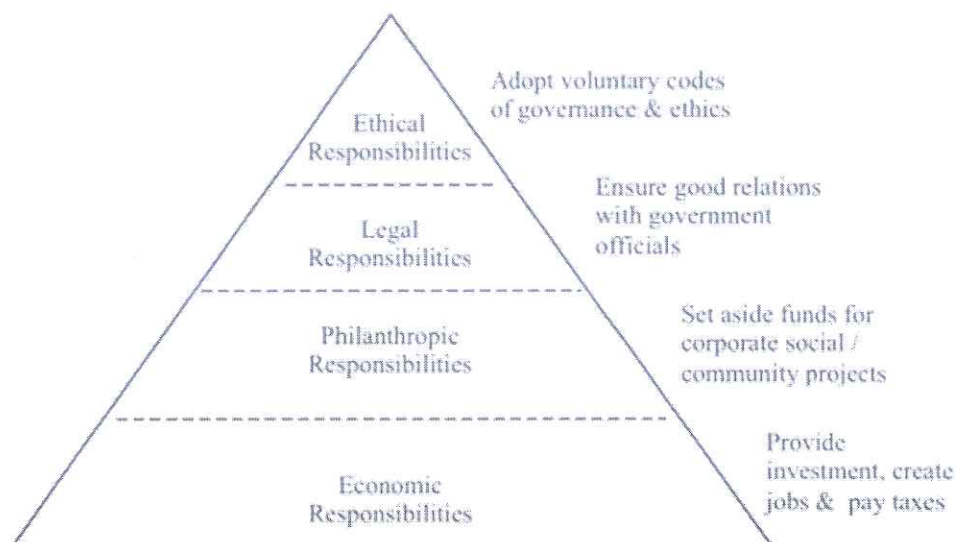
Ethical Responsibilities

Adopt voluntary codes of governance & ethics

Legal Responsibilities

Ensure good relations with government officials

Philanthropic Responsibilities

Set aside funds for corporate social / community projects

Economic Responsibilities

Provide investment, create jobs & pay taxes